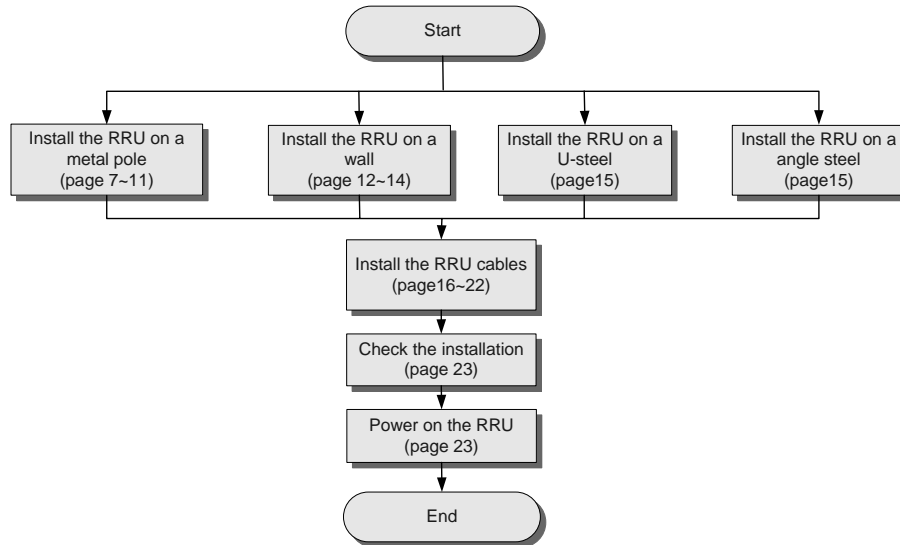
Start

Install the RRU on a metal pole (page 7~11)

Install the RRU on a wall (page 12~14)

Install the RRU on a U-steel (page15)

Install the RRU on a angle steel (page15)

Install the RRU cables (page16~22)

Check the installation (page 23)

Power on the RRU (page 23)

End